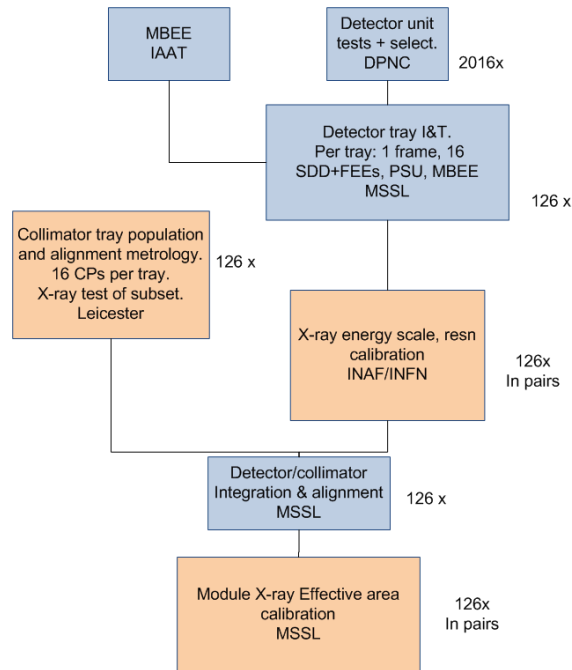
MBEE
IAAT

Detector unit tests + select.
DPNC

2016x

Detector tray I&T.
Per tray: 1 frame, 16 SDD+FEEs, PSU, MBEE
MSSL

126 x

Collimator tray population and alignment metrology.
16 CPs per tray.
X-ray test of subset.
Leicester

126 x

X-ray energy scale, resn calibration
INAF/INFN

126x
In pairs

Detector/collimator
Integration & alignment
MSSL

126 x

Module X-ray Effective area calibration
MSSL

126x
In pairs